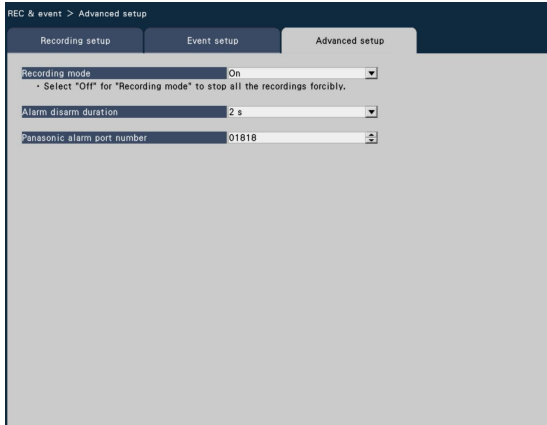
REC & event > Advanced setup

Recording setup | Event setup | Advanced setup

Recording mode On
・Select "Off" for "Recording mode" to stop all the recordings forcibly.

Alarm disarm duration 2 s

Panasonic alarm port number 01818